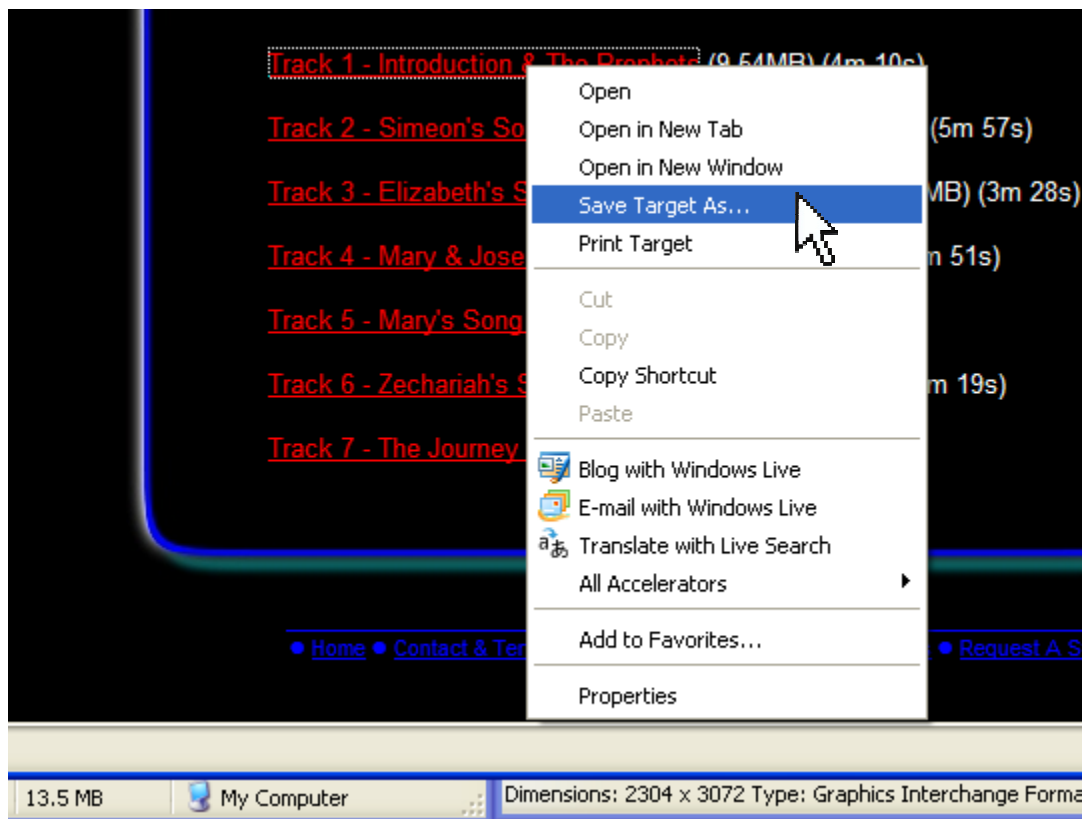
Track 1 - Introduction & The Prophets (9.54MB) (4m 10s)

Track 2 - Simeon's So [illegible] (5m 57s)

Track 3 - Elizabeth's S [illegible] MB) (3m 28s)

Track 4 - Mary & Jose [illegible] m 51s)

Track 5 - Mary's Song

Track 6 - Zechariah's S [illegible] m 19s)

Track 7 - The Journey

Open
Open in New Tab
Open in New Window
Save Target As...
Print Target
Cut
Copy
Copy Shortcut
Paste
Blog with Windows Live
E-mail with Windows Live
Translate with Live Search
All Accelerators
Add to Favorites...
Properties

● Home ● Contact & Ter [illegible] ● Request A S

13.5 MB | My Computer | Dimensions: 2304 x 3072 Type: Graphics Interchange Forma